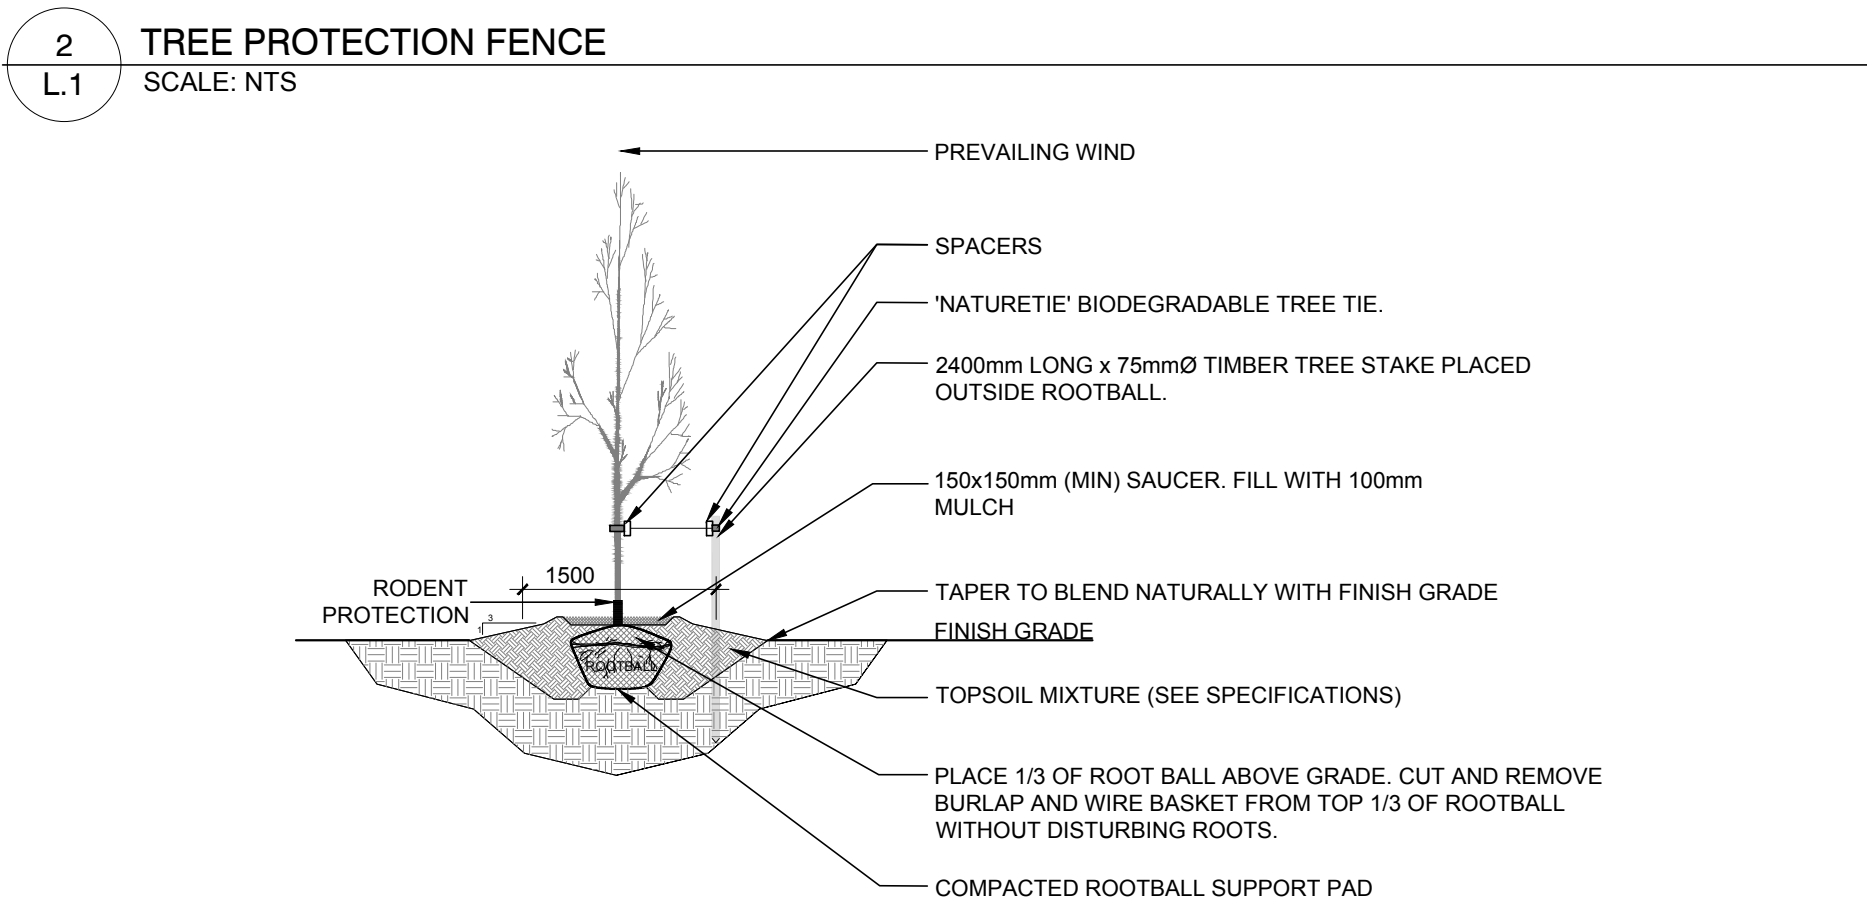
2
L.1
TREE PROTECTION FENCE
SCALE: NTS

PREVAILING WIND

SPACERS

'NATURETIE' BIODEGRADABLE TREE TIE.

2400mm LONG x 75mmØ TIMBER TREE STAKE PLACED OUTSIDE ROOTBALL.

150x150mm (MIN) SAUCER. FILL WITH 100mm MULCH

1500

RODENT PROTECTION

3
1

TAPER TO BLEND NATURALLY WITH FINISH GRADE

FINISH GRADE

ROOTBALL

TOPSOIL MIXTURE (SEE SPECIFICATIONS)

PLACE 1/3 OF ROOT BALL ABOVE GRADE. CUT AND REMOVE BURLAP AND WIRE BASKET FROM TOP 1/3 OF ROOTBALL WITHOUT DISTURBING ROOTS.

COMPACTED ROOTBALL SUPPORT PAD